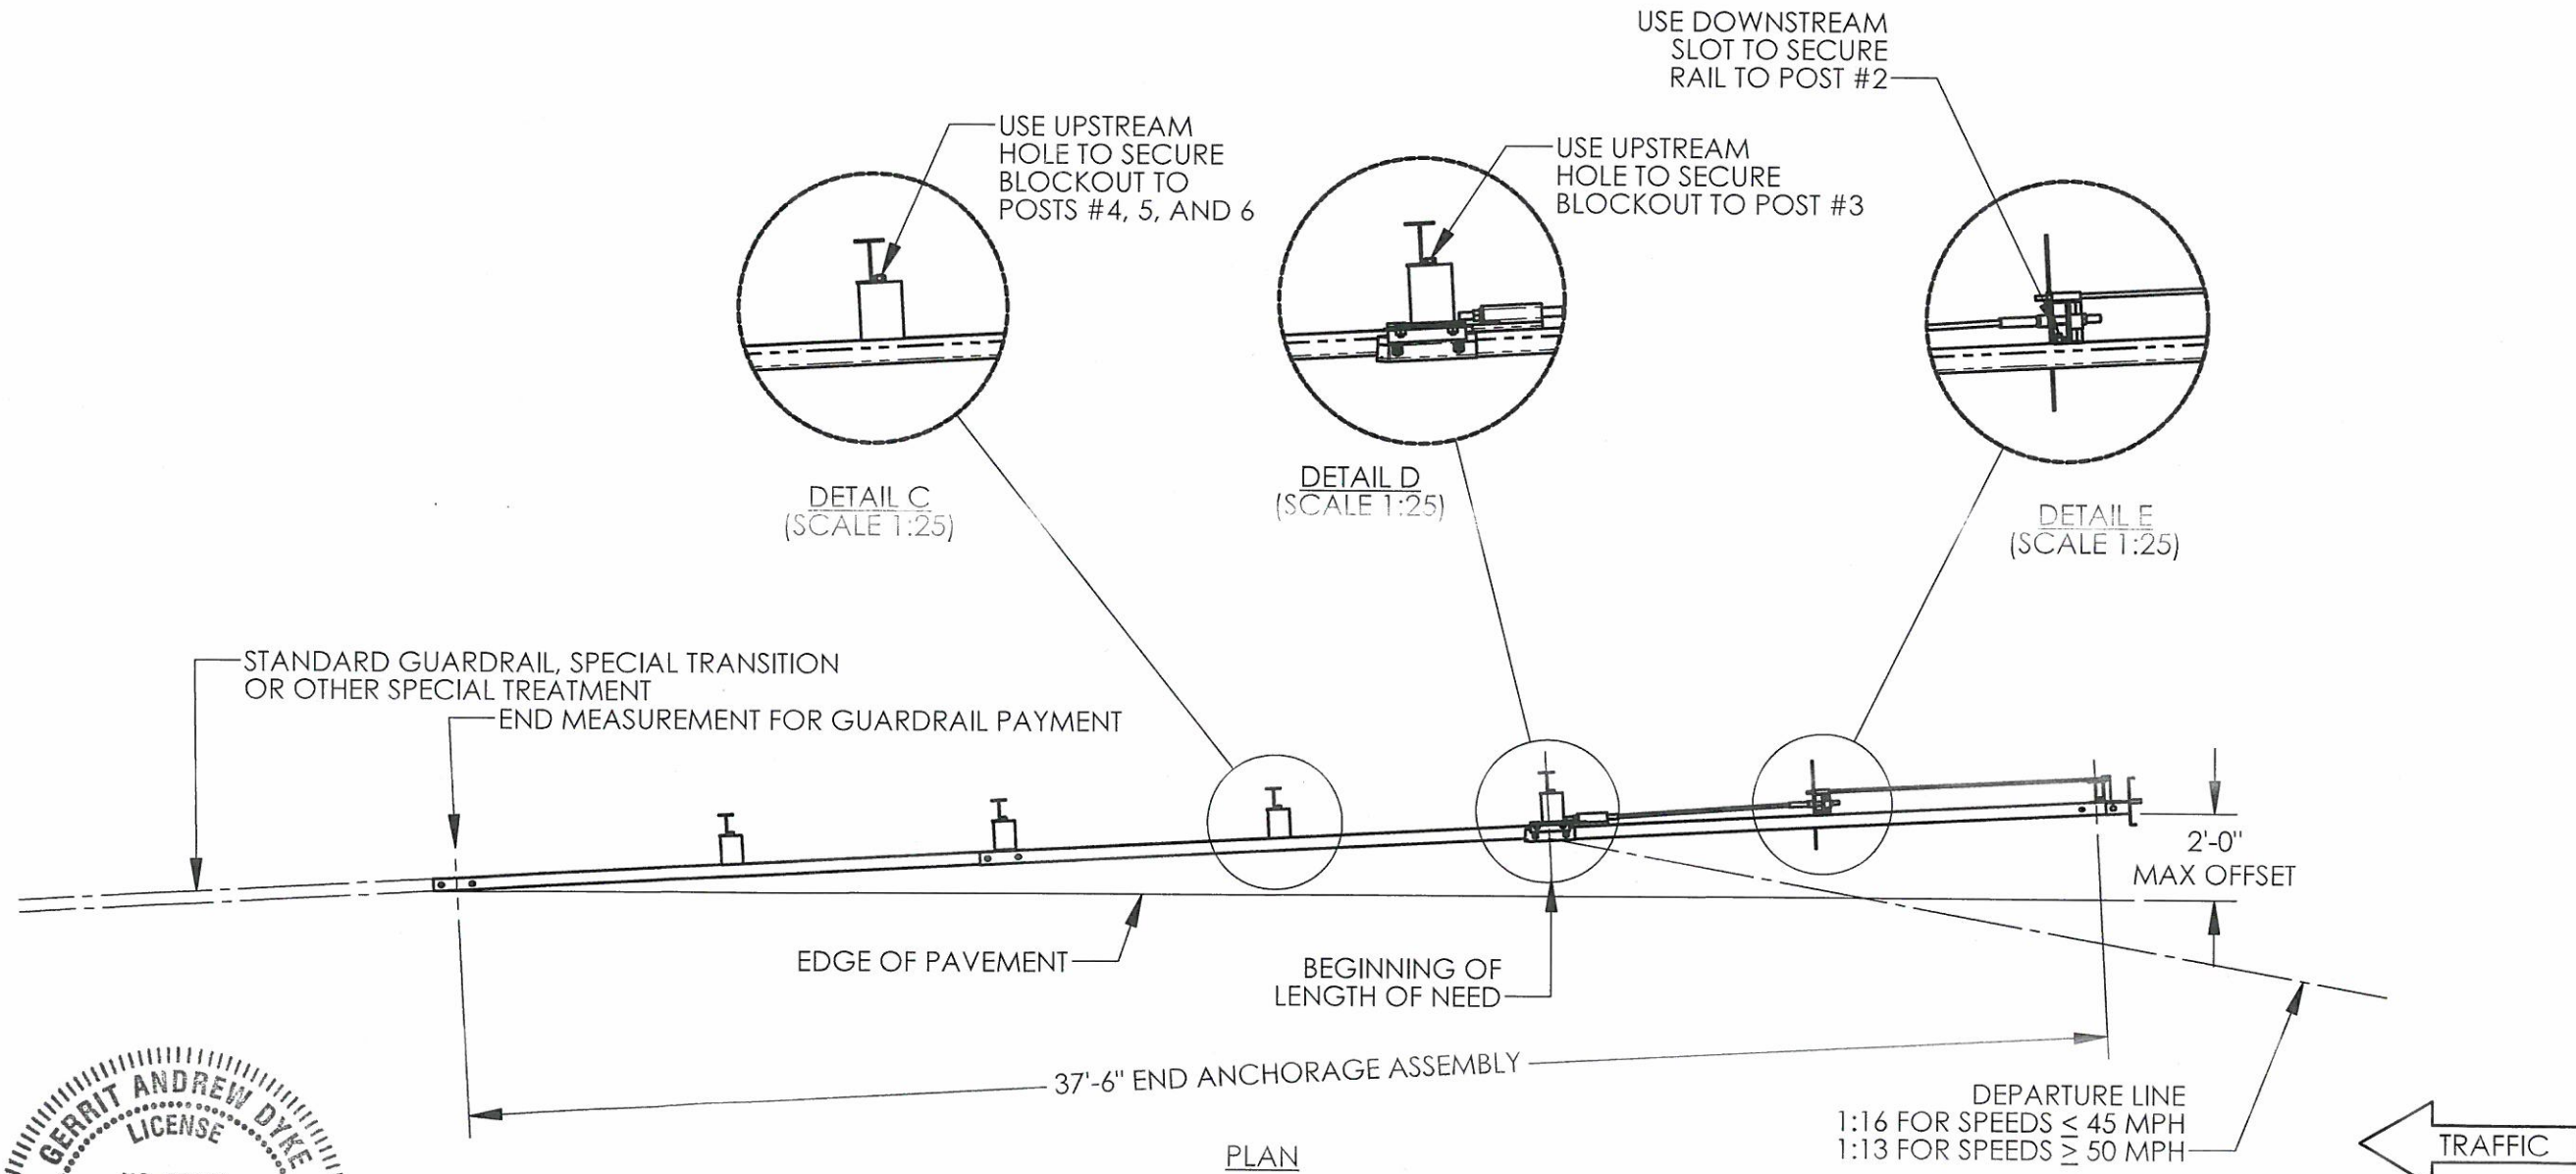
USE DOWNSTREAM SLOT TO SECURE RAIL TO POST #2

USE UPSTREAM HOLE TO SECURE BLOCKOUT TO POSTS #4, 5, AND 6

USE UPSTREAM HOLE TO SECURE BLOCKOUT TO POST #3

DETAIL C
(SCALE 1:25)

DETAIL D
(SCALE 1:25)

DETAIL E
(SCALE 1:25)

STANDARD GUARDRAIL, SPECIAL TRANSITION OR OTHER SPECIAL TREATMENT

END MEASUREMENT FOR GUARDRAIL PAYMENT

2'-0"
MAX OFFSET

EDGE OF PAVEMENT

BEGINNING OF LENGTH OF NEED

37'-6" END ANCHORAGE ASSEMBLY

DEPARTURE LINE
1:16 FOR SPEEDS $\leq$ 45 MPH
1:13 FOR SPEEDS $\geq$ 50 MPH

PLAN

TRAFFIC

GERRIT ANDREW DYKE
LICENSE
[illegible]